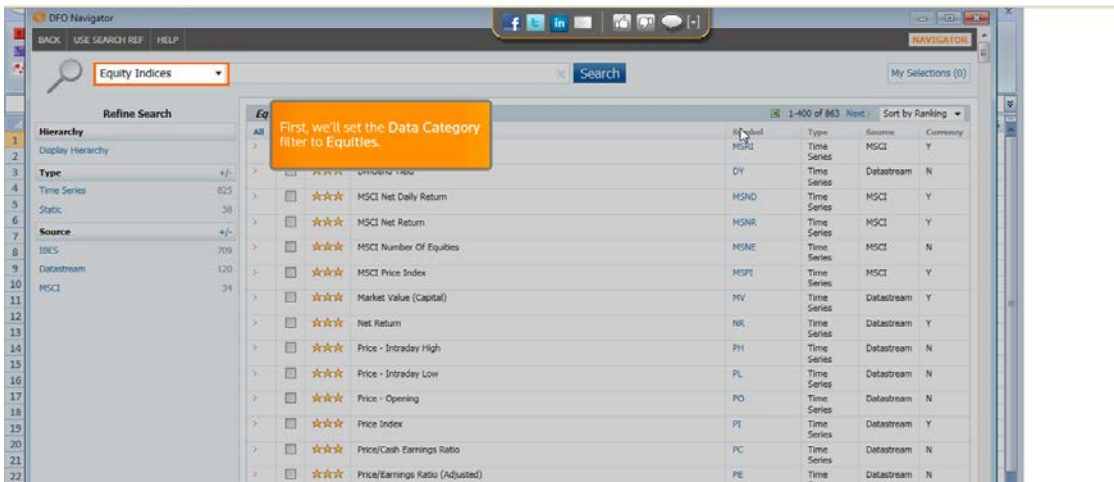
DFO Navigator

BACK USE SEARCH REF HELP

NAVIGATOR

Equity Indices

Search

My Selections (0)

Refine Search

Hierarchy

Display Hierarchy

Type +/-

Time Series 825

Static 38

Source +/-

IBES 709

Datastream 120

MSCI 34

Eq

All

First, we'll set the Data Category filter to Equities.

1-400 of 863 Next › Sort by Ranking

| | | | | Symbol | Type | Source | Currency |
|---|---|---|---|---|---|---|---|
| › | | | | MSRI | Time Series | MSCI | Y |
| › | | ☆☆☆ | Dividend Yield | DY | Time Series | Datastream | N |
| › | | ☆☆☆ | MSCI Net Daily Return | MSND | Time Series | MSCI | Y |
| › | | ☆☆☆ | MSCI Net Return | MSNR | Time Series | MSCI | Y |
| › | | ☆☆☆ | MSCI Number Of Equities | MSNE | Time Series | MSCI | N |
| › | | ☆☆☆ | MSCI Price Index | MSPI | Time Series | MSCI | Y |
| › | | ☆☆☆ | Market Value (Capital) | MV | Time Series | Datastream | Y |
| › | | ☆☆☆ | Net Return | NR | Time Series | Datastream | Y |
| › | | ☆☆☆ | Price - Intraday High | PH | Time Series | Datastream | N |
| › | | ☆☆☆ | Price - Intraday Low | PL | Time Series | Datastream | N |
| › | | ☆☆☆ | Price - Opening | PO | Time Series | Datastream | N |
| › | | ☆☆☆ | Price Index | PI | Time Series | Datastream | Y |
| › | | ☆☆☆ | Price/Cash Earnings Ratio | PC | Time Series | Datastream | N |
| › | | ☆☆☆ | Price/Earnings Ratio (Adjusted) | PE | Time | Datastream | N |

1
2
3
4
5
6
7
8
9
10
11
12
13
14
15
16
17
18
19
20
21
22